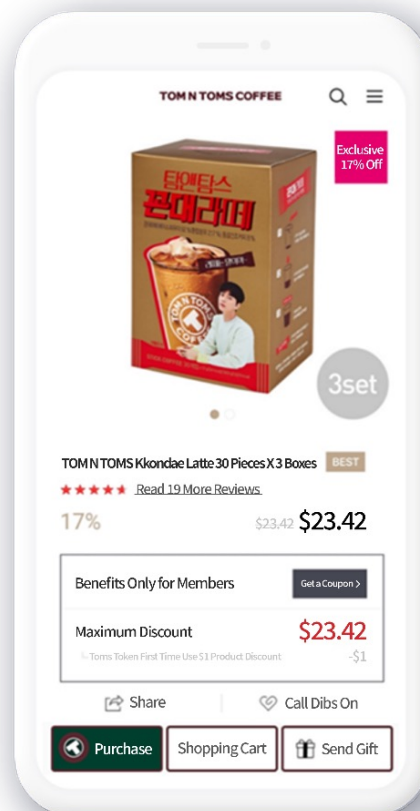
TOM N TOMS COFFEE

Exclusive 17% Off

탐앤탐스
꼰대라떼

TOM N TOMS COFFEE

3set

TOM N TOMS Kkondae Latte 30 Pieces X 3 Boxes BEST

Read 19 More Reviews

17% $23.42 $23.42

Benefits Only for Members Get a Coupon >

Maximum Discount $23.42

└ Toms Token First Time Use $1 Product Discount -$1

Share Call Dibs On

Purchase Shopping Cart Send Gift